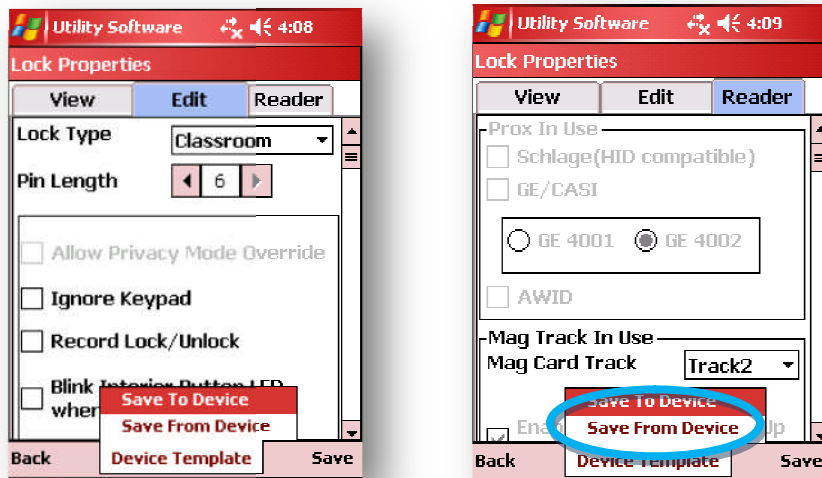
Utility Software 4:08

Lock Properties

View | Edit | Reader

Lock Type Classroom

Pin Length 6

Allow Privacy Mode Override

Ignore Keypad

Record Lock/Unlock

Blink Interior Button LED when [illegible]

Save To Device

Save From Device

Device Template

Back Save

Utility Software 4:09

Lock Properties

View | Edit | Reader

Prox In Use

Schlage(HID compatible)

GE/CASI

GE 4001 GE 4002

AWID

Mag Track In Use

Mag Card Track Track2

Save To Device

Save From Device

Device Template

Ena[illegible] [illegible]Up

Back Save